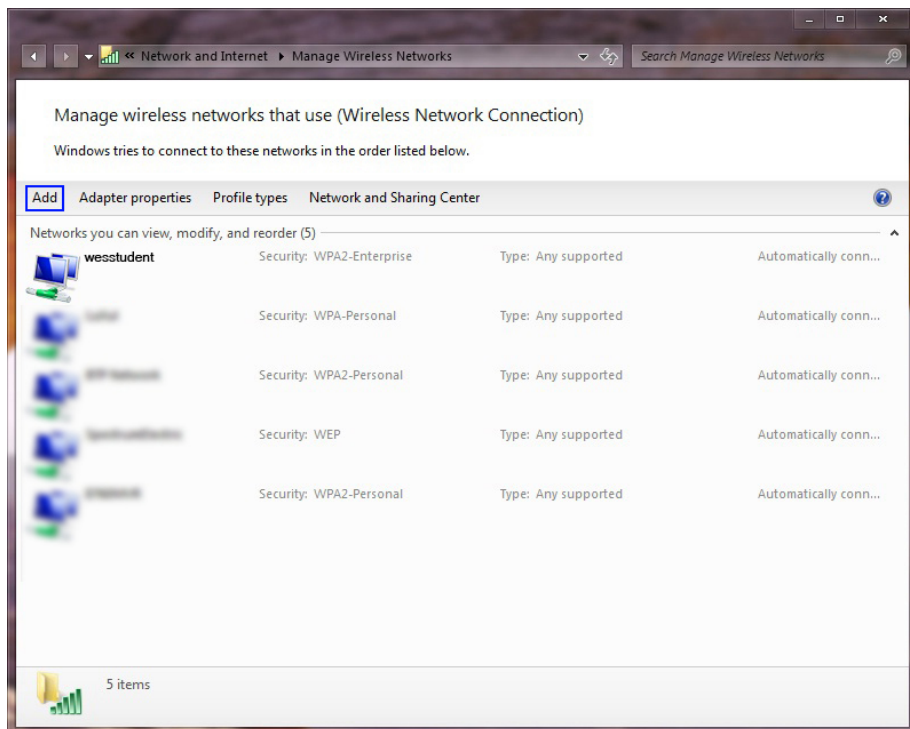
« Network and Internet ▸ Manage Wireless Networks

Search Manage Wireless Networks

Manage wireless networks that use (Wireless Network Connection)

Windows tries to connect to these networks in the order listed below.

Add Adapter properties Profile types Network and Sharing Center

Networks you can view, modify, and reorder (5)

| | | | |
|---|---|---|---|
| wesstudent | Security: WPA2-Enterprise | Type: Any supported | Automatically conn... |
| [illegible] | Security: WPA-Personal | Type: Any supported | Automatically conn... |
| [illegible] | Security: WPA2-Personal | Type: Any supported | Automatically conn... |
| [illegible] | Security: WEP | Type: Any supported | Automatically conn... |
| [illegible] | Security: WPA2-Personal | Type: Any supported | Automatically conn... |

5 items